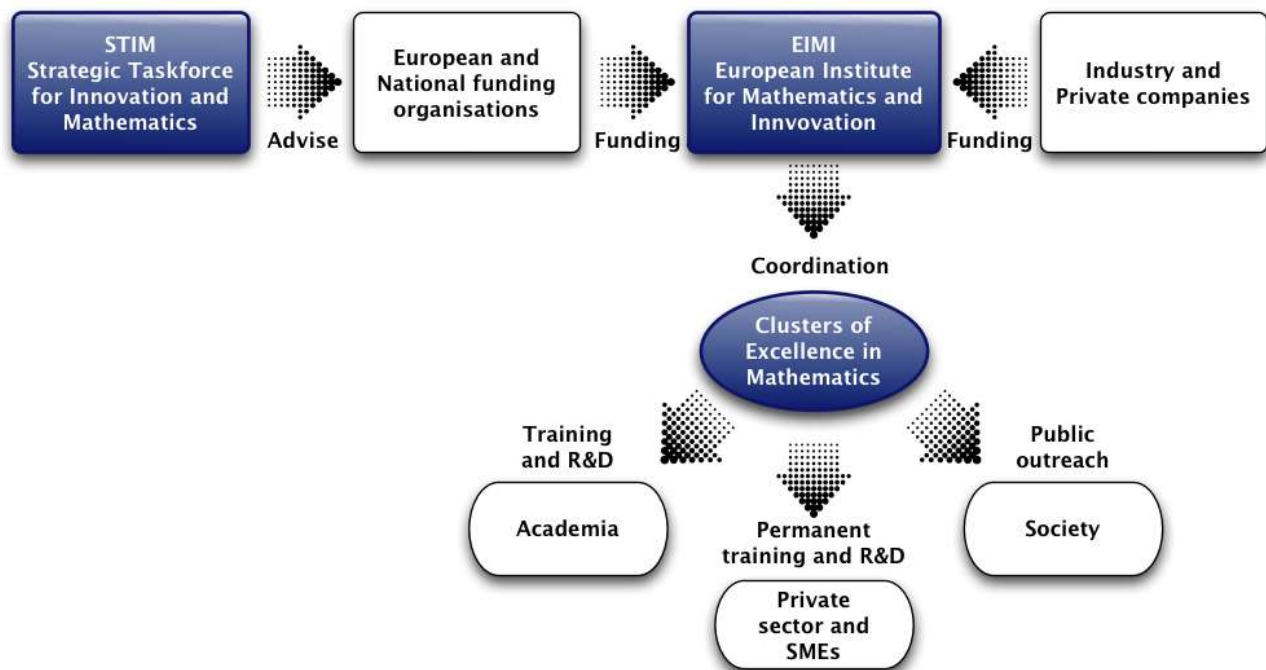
STIM
Strategic Taskforce for Innovation and Mathematics

Advise

European and National funding organisations

Funding

EIMI
European Institute for Mathematics and Innvovation

Funding

Industry and Private companies

Coordination

Clusters of Excellence in Mathematics

Training and R&D

Public outreach

Academia

Permanent training and R&D

Society

Private sector and SMEs